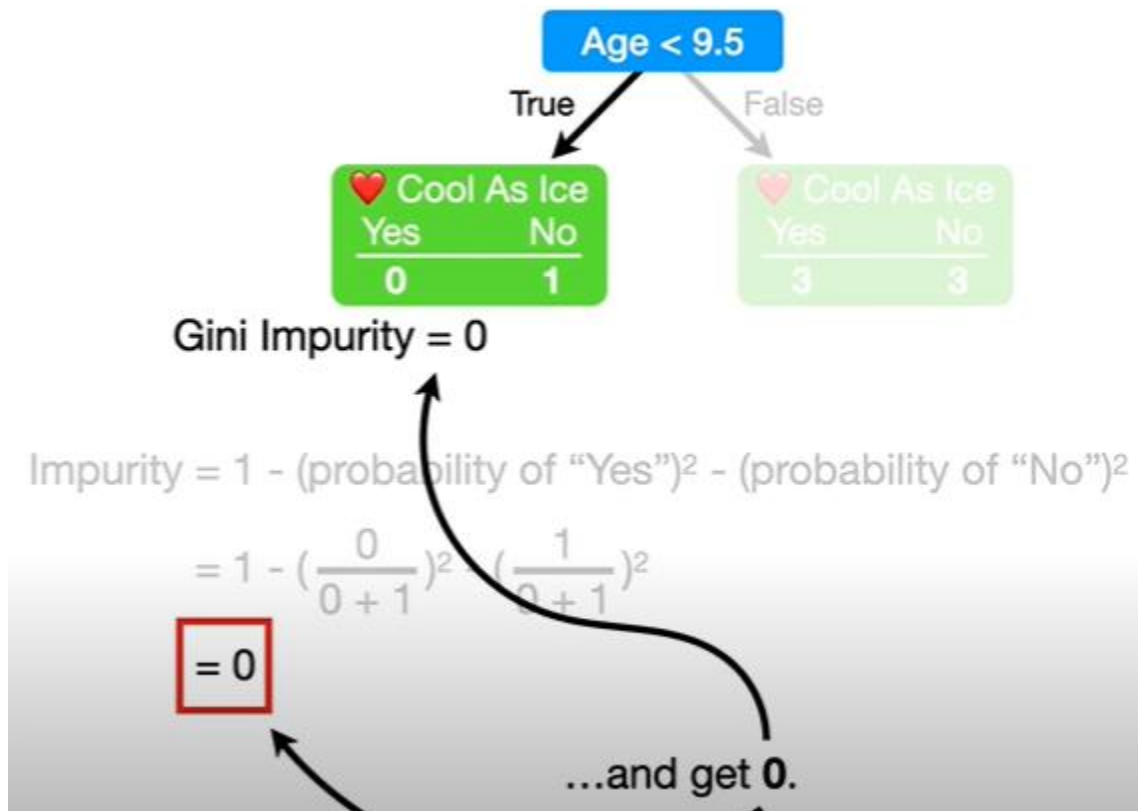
Age < 9.5

True

False

❤️ Cool As Ice

| Yes | No |
|---|---|
| 0 | 1 |

❤️ Cool As Ice

| Yes | No |
|---|---|
| 3 | 3 |

Gini Impurity = 0

Impurity = 1 - (probability of "Yes")$^2$ - (probability of "No")$^2$

$= 1 - (\frac{0}{0+1})^2 - (\frac{1}{0+1})^2$

= 0

...and get **0**.